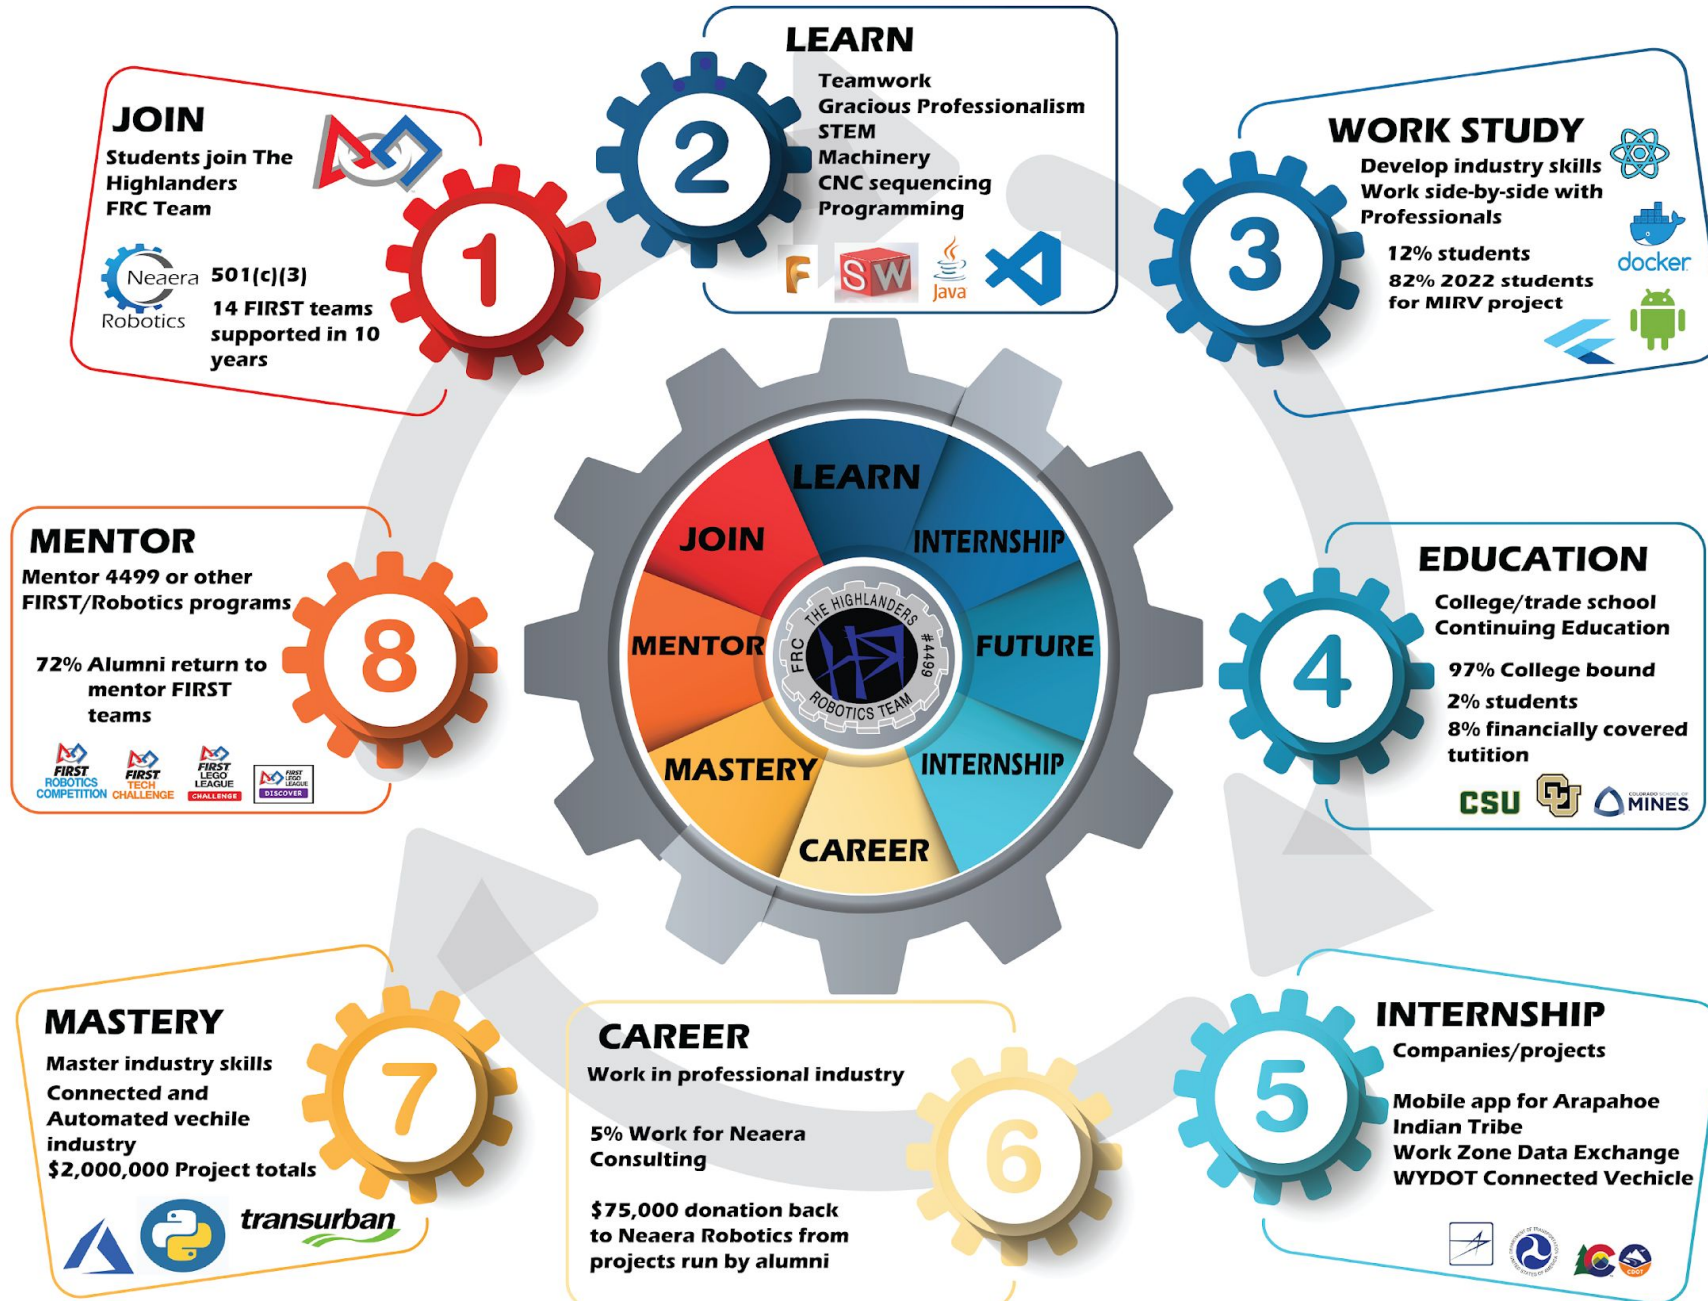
JOIN
Students join The Highlanders FRC Team

1

Neaera Robotics 501(c)(3)
14 FIRST teams supported in 10 years

LEARN
Teamwork
Gracious Professionalism
STEM
Machinery
CNC sequencing
Programming

2

SW Java

WORK STUDY
Develop industry skills
Work side-by-side with Professionals

3

12% students
82% 2022 students for MIRV project

docker

LEARN
JOIN
INTERNSHIP
MENTOR
FUTURE
MASTERY
INTERNSHIP
CAREER

THE HIGHLANDERS #4499 ROBOTICS TEAM FRC

MENTOR
Mentor 4499 or other FIRST/Robotics programs

72% Alumni return to mentor FIRST teams

8

FIRST ROBOTICS COMPETITION
FIRST TECH CHALLENGE
FIRST LEGO LEAGUE CHALLENGE
FIRST LEGO LEAGUE DISCOVER

EDUCATION
College/trade school
Continuing Education

4

97% College bound
2% students
8% financially covered tutition

CSU
COLORADO SCHOOL OF MINES

MASTERY
Master industry skills
Connected and Automated vechile industry
$2,000,000 Project totals

7

transurban

CAREER
Work in professional industry

5% Work for Neaera Consulting

$75,000 donation back to Neaera Robotics from projects run by alumni

6

INTERNSHIP
Companies/projects

5

Mobile app for Arapahoe Indian Tribe
Work Zone Data Exchange
WYDOT Connected Vechicle

CDOT